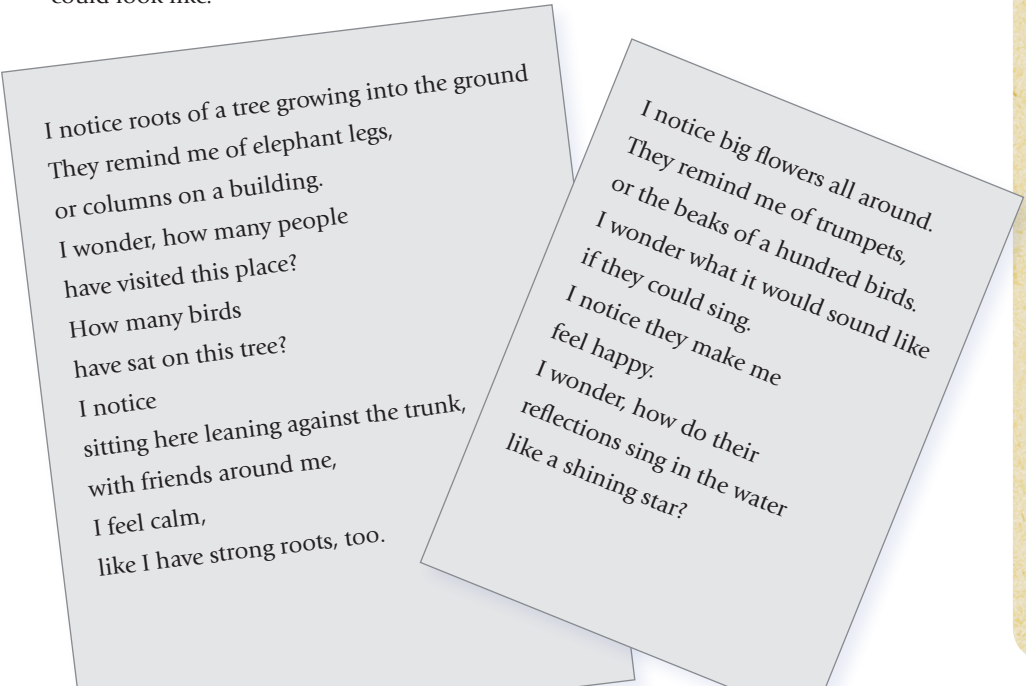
could look like.

I notice roots of a tree growing into the ground
They remind me of elephant legs,
or columns on a building.
I wonder, how many people
have visited this place?
How many birds
have sat on this tree?
I notice
sitting here leaning against the trunk,
with friends around me,
I feel calm,
like I have strong roots, too.

I notice big flowers all around.
They remind me of trumpets,
or the beaks of a hundred birds.
I wonder what it would sound like
if they could sing.
I notice they make me
feel happy.
I wonder, how do their
reflections sing in the water
like a shining star?